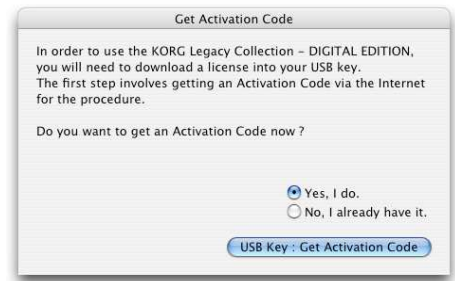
Get Activation Code

In order to use the KORG Legacy Collection - DIGITAL EDITION, you will need to download a license into your USB key. The first step involves getting an Activation Code via the Internet for the procedure.

Do you want to get an Activation Code now ?

Yes, I do.
No, I already have it.

USB Key : Get Activation Code